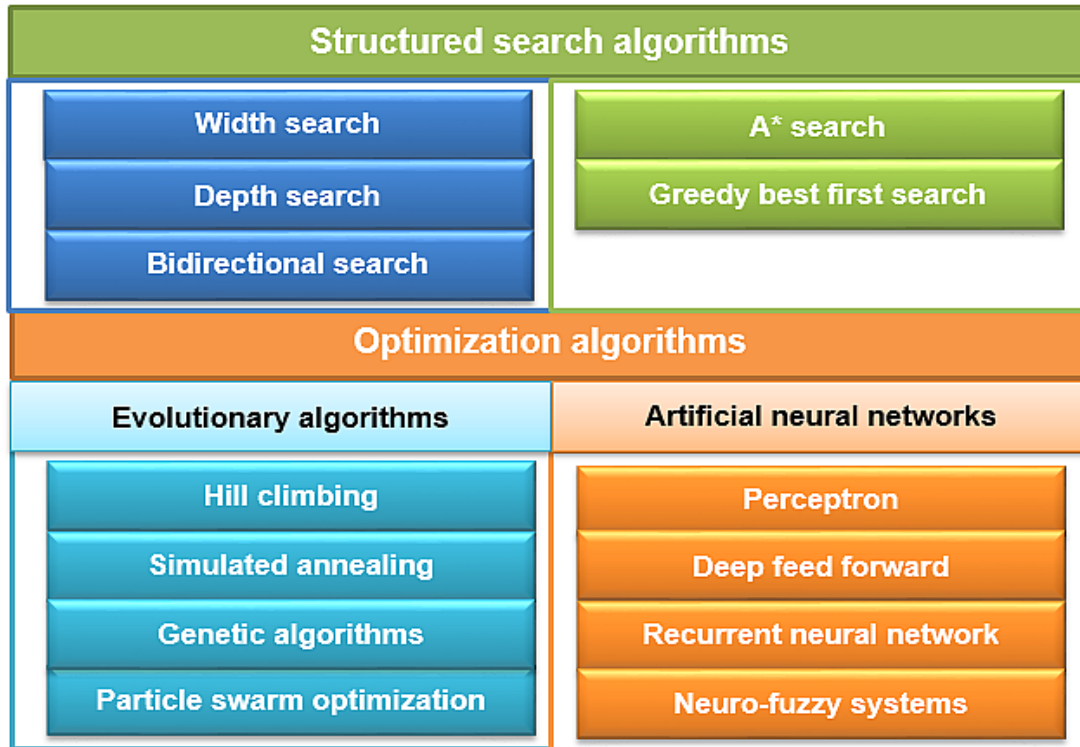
Structured search algorithms

Width search

Depth search

Bidirectional search

A* search

Greedy best first search

Optimization algorithms

Evolutionary algorithms

Hill climbing

Simulated annealing

Genetic algorithms

Particle swarm optimization

Artificial neural networks

Perceptron

Deep feed forward

Recurrent neural network

Neuro-fuzzy systems